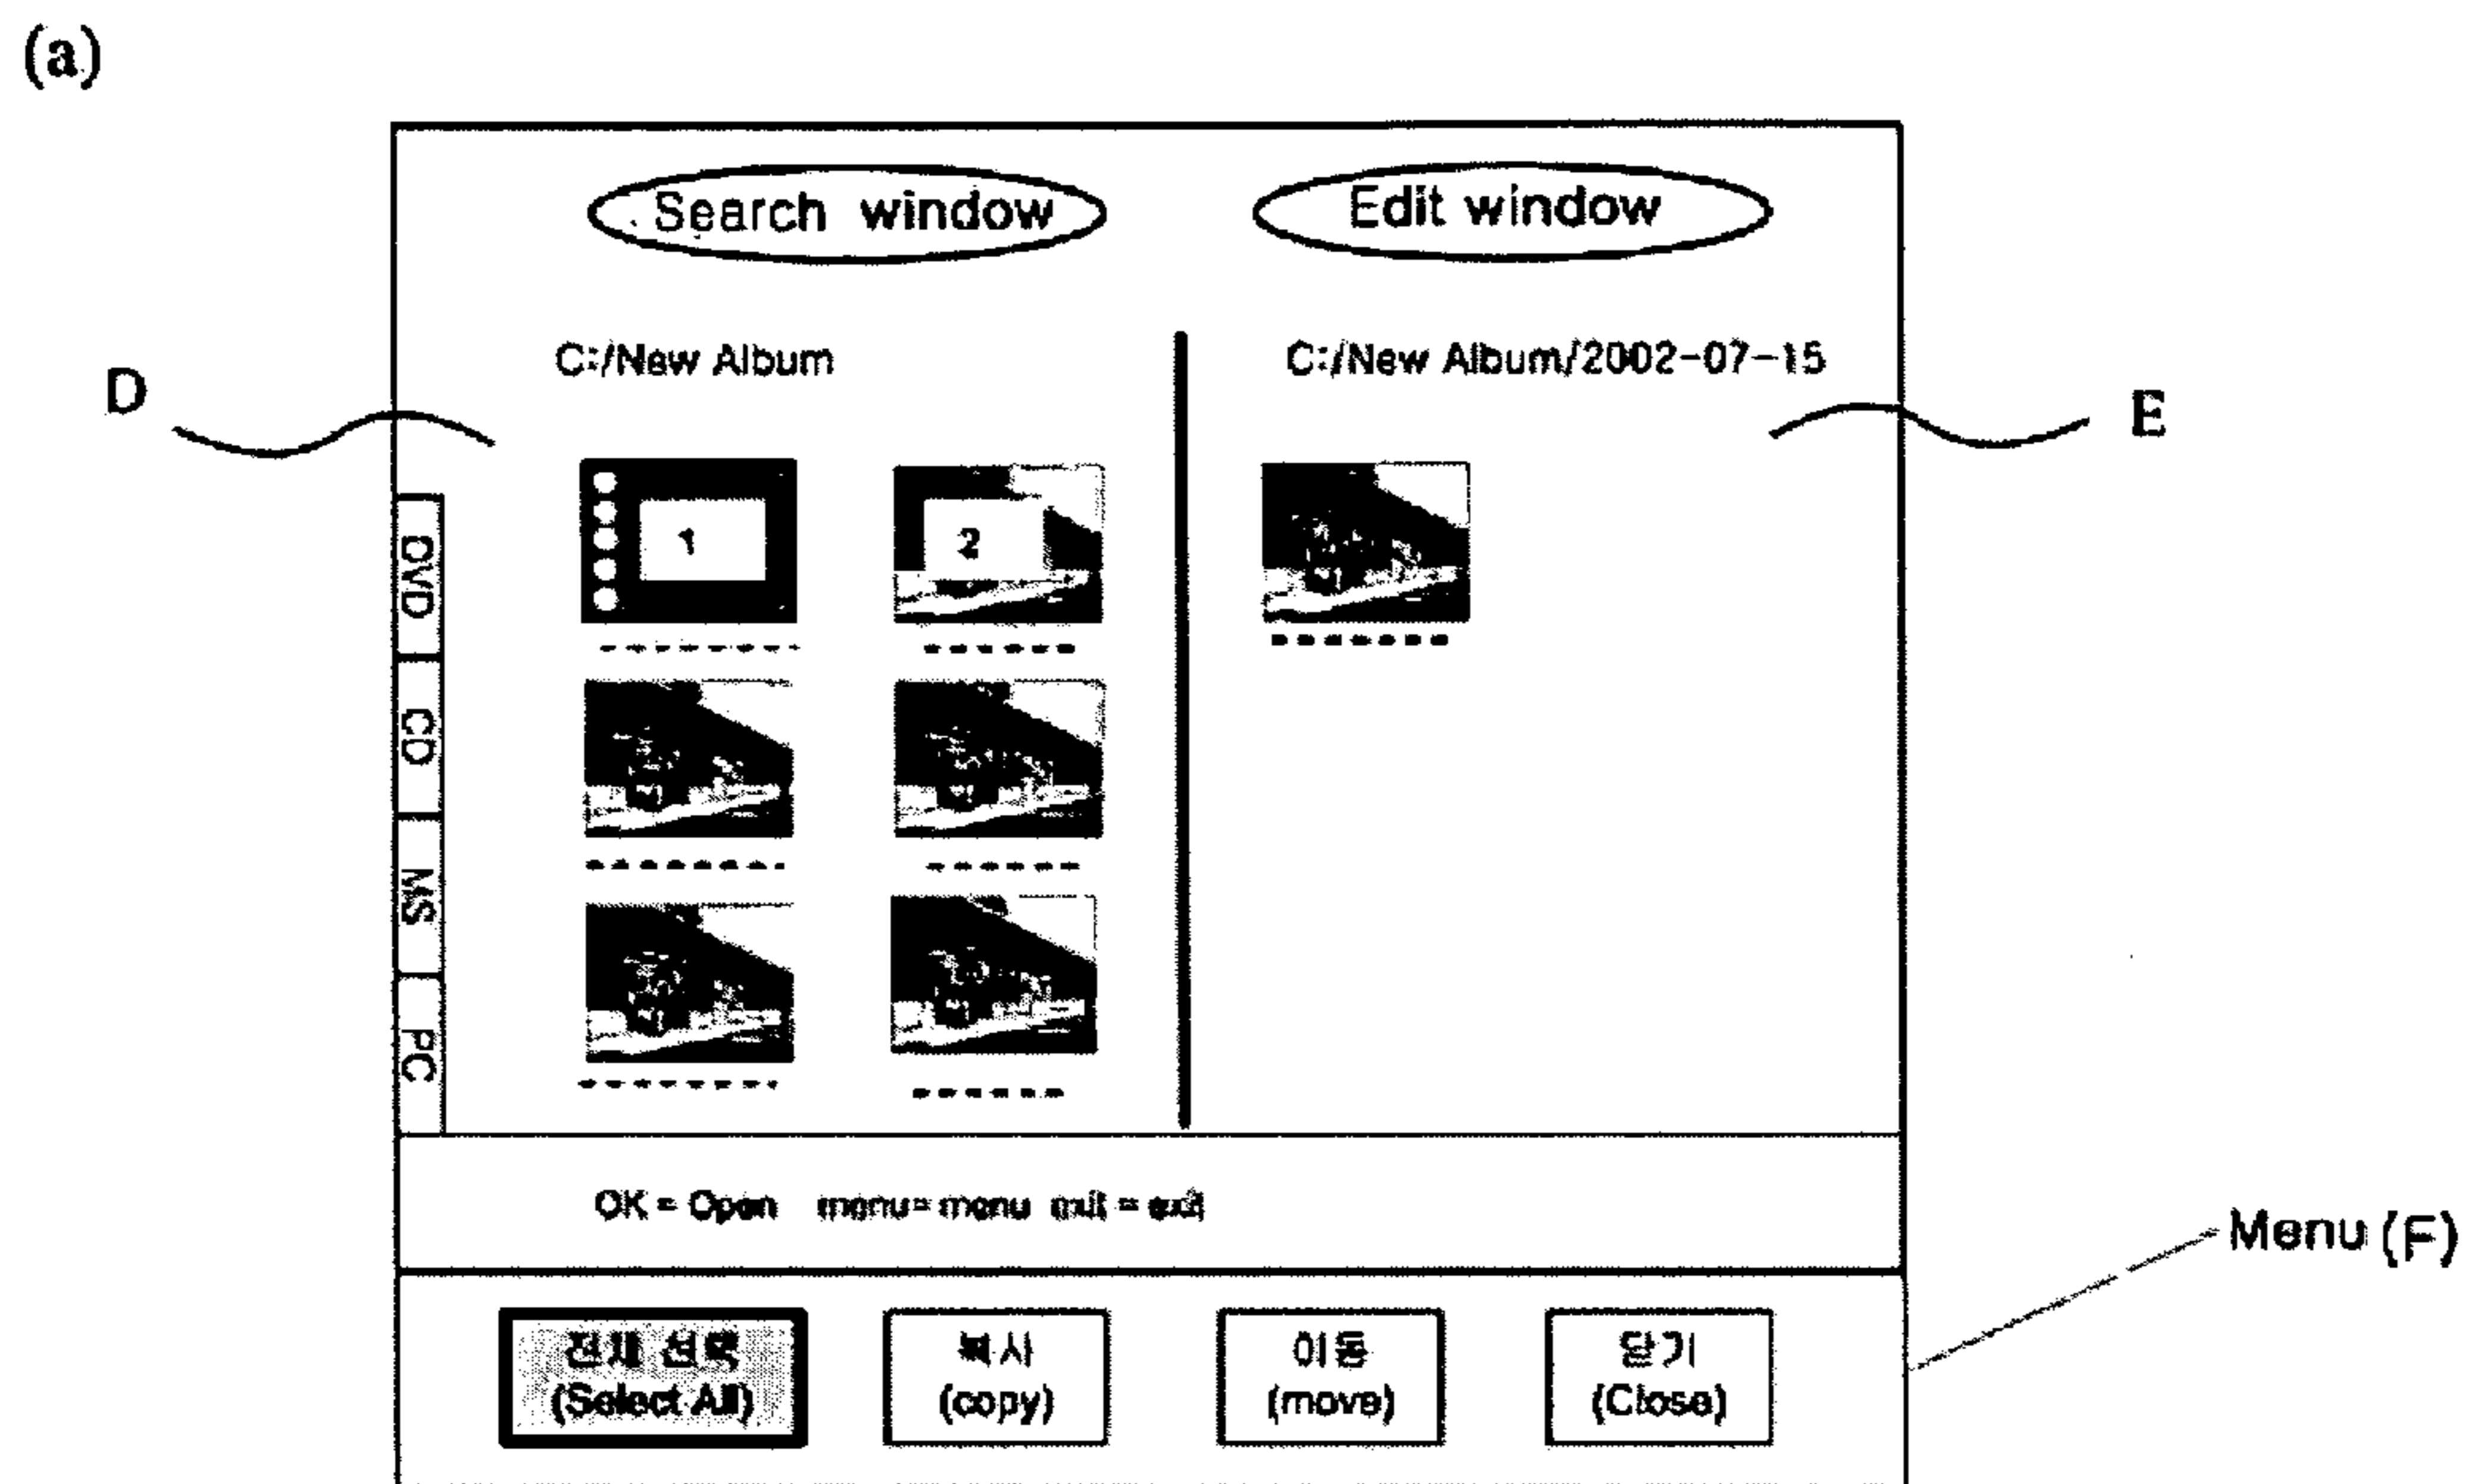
(a)

Search window

Edit window

C:/New Album

C:/New Album/2002-07-15

D

E

DVD

CD

MS

PC

1

2

OK = Open menu= menu quit = exit

Menu (F)

전체 선택 (Select All)

복사 (copy)

이동 (move)

닫기 (Close)